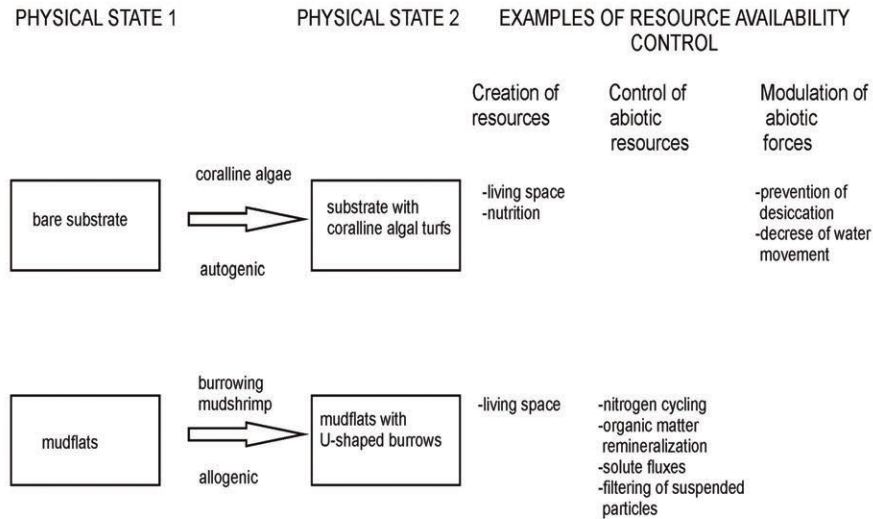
PHYSICAL STATE 1

PHYSICAL STATE 2

EXAMPLES OF RESOURCE AVAILABILITY CONTROL

Creation of resources

Control of abiotic resources

Modulation of abiotic forces

bare substrate

coralline algae

autogenic

substrate with coralline algal turfs

-living space
-nutrition

-prevention of desiccation
-decrese of water movement

mudflats

burrowing mudshrimp

allogenic

mudflats with U-shaped burrows

-living space

-nitrogen cycling
-organic matter remineralization
-solute fluxes
-filtering of suspended particles